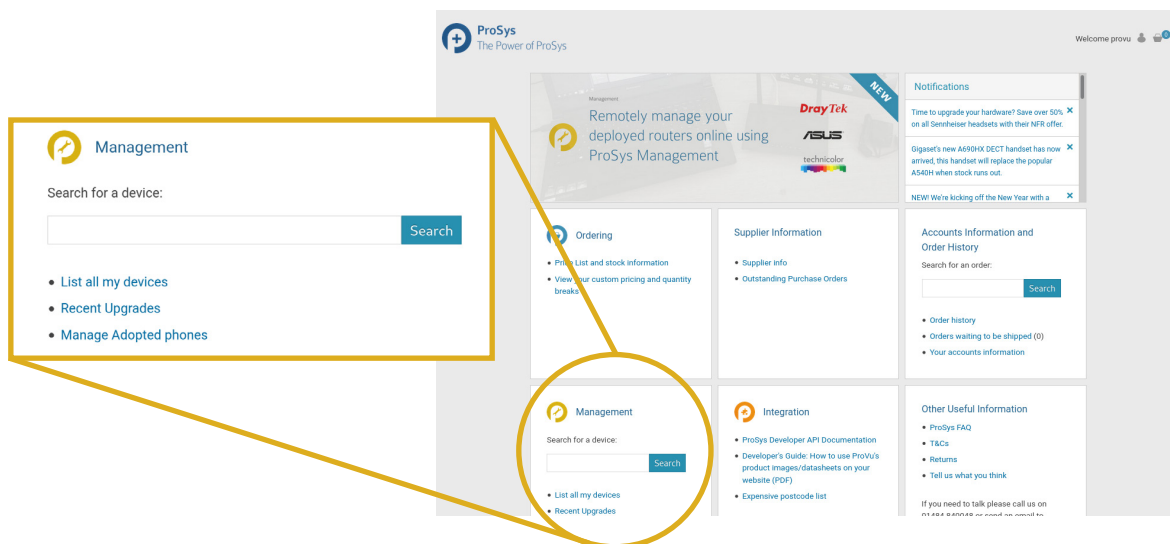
Management

Search for a device:

Search

- List all my devices
- Recent Upgrades
- Manage Adopted phones

ProSys
The Power of ProSys

Welcome provu 0

NEW

Management

Remotely manage your deployed routers online using ProSys Management

DrayTek
ASUS
technicolor

Notifications

Time to upgrade your hardware? Save over 50% on all Sennheiser headsets with their NFR offer. ×

Gigaset's new A690HX DECT handset has now arrived, this handset will replace the popular A540H when stock runs out. ×

NEW! We're kicking off the New Year with a ×

Ordering

- Price List and stock information
- View your custom pricing and quantity breaks

Supplier Information

- Supplier info
- Outstanding Purchase Orders

Accounts Information and Order History

Search for an order:

Search

- Order history
- Orders waiting to be shipped (0)
- Your accounts information

Management

Search for a device:

Search

- List all my devices
- Recent Upgrades

Integration

- ProSys Developer API Documentation
- Developer's Guide: How to use ProVu's product images/datasheets on your website (PDF)
- Expensive postcode list

Other Useful Information

- ProSys FAQ
- T&Cs
- Returns
- Tell us what you think

If you need to talk please call us on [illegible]